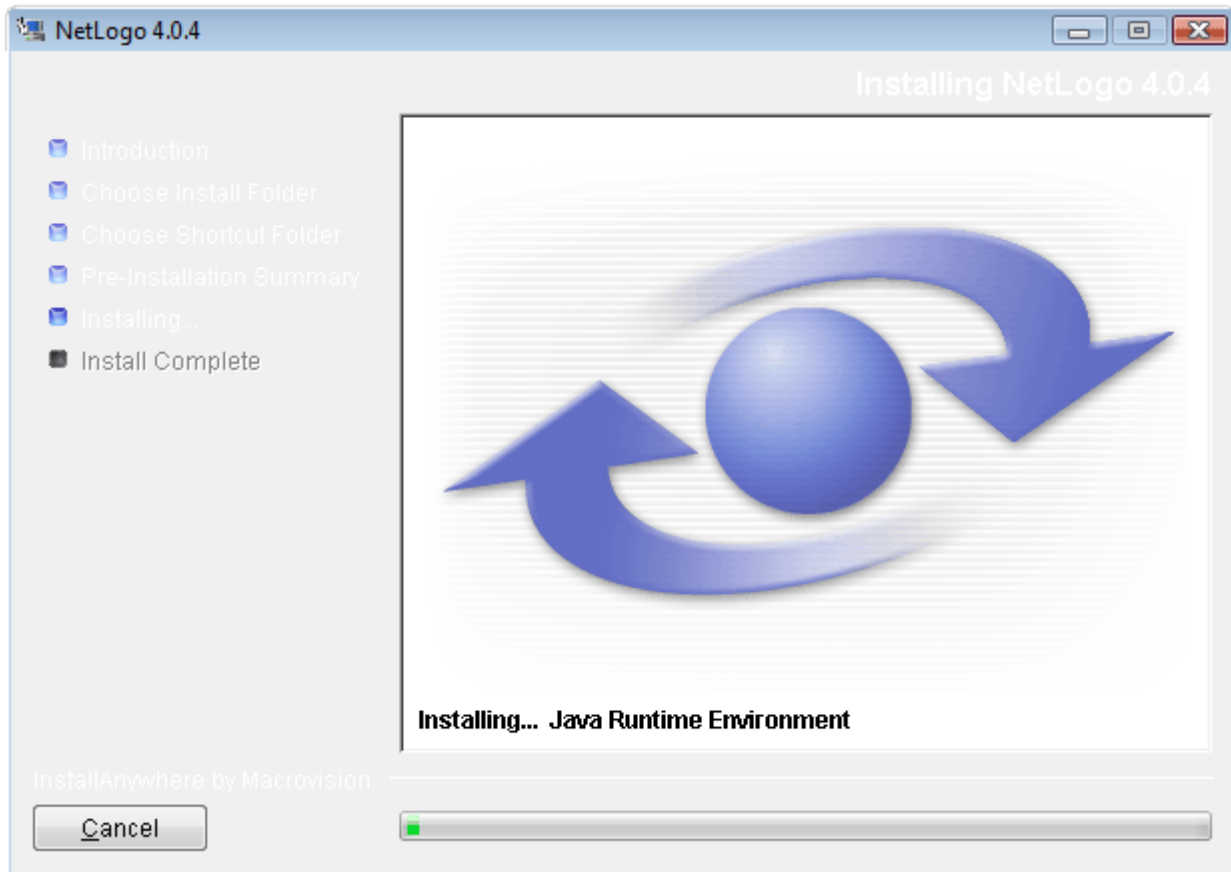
NetLogo 4.0.4

Installing NetLogo 4.0.4

Introduction
Choose Install Folder
Choose Shortcut Folder
Pre-Installation Summary
Installing...
Install Complete

Installing... Java Runtime Environment

InstallAnywhere by Macrovision

Cancel